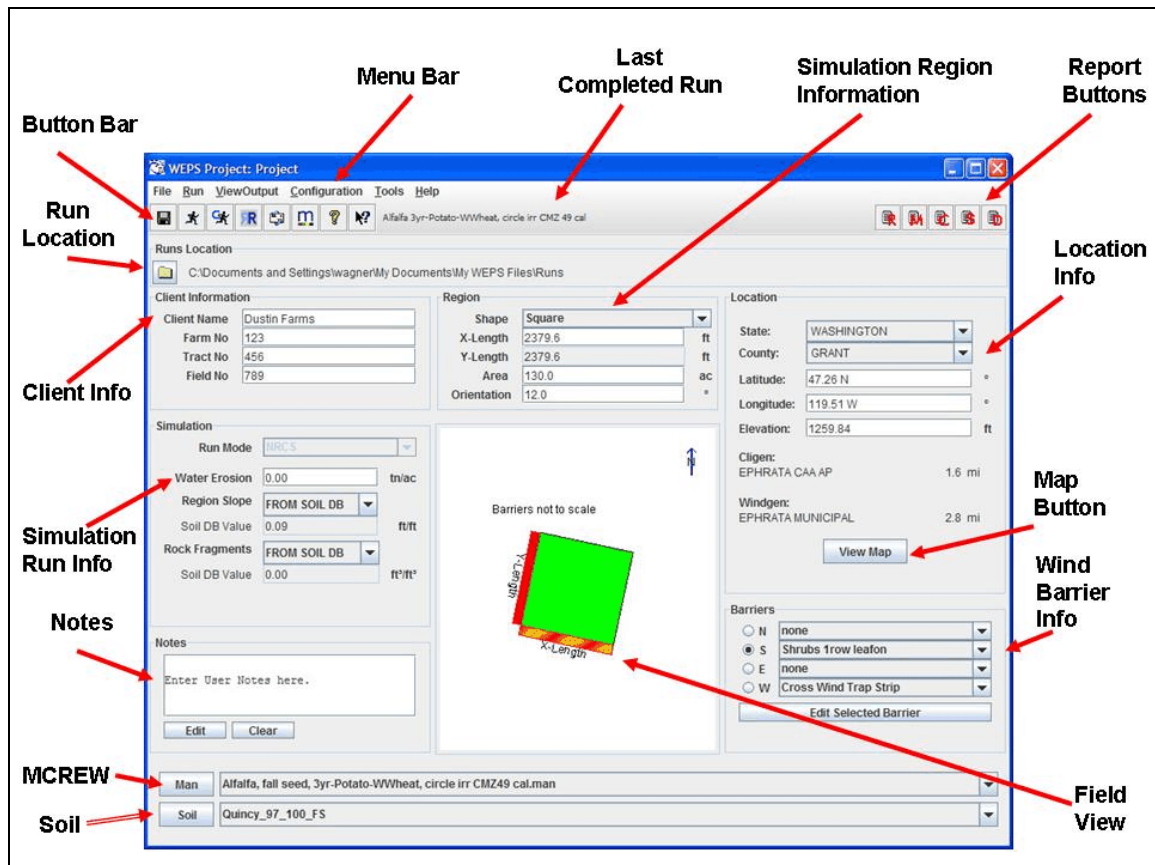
Button Bar

Menu Bar

Last Completed Run

Simulation Region Information

Report Buttons

Run Location

Location Info

Client Info

Simulation Run Info

Notes

Map Button

Wind Barrier Info

MCREW

Soil

Field View

WEPS Project: Project

File Run ViewOutput Configuration Tools Help

Alfalfa 3yr-Potato-WWheat, circle irr CMZ 49 cal

Runs Location

C:\Documents and Settings\wagner\My Documents\My WEPS Files\Runs

Client Information

Client Name Dustin Farms

Farm No 123

Tract No 456

Field No 789

Region

Shape Square

X-Length 2379.6 ft

Y-Length 2379.6 ft

Area 130.0 ac

Orientation 12.0 °

Location

State: WASHINGTON

County: GRANT

Latitude: 47.26 N °

Longitude: 119.51 W °

Elevation: 1259.84 ft

Cligen:
EPHRATA CAA AP 1.6 mi

Windgen:
EPHRATA MUNICIPAL 2.8 mi

View Map

Simulation

Run Mode NRCS

Water Erosion 0.00 tn/ac

Region Slope FROM SOIL DB

Soil DB Value 0.09 ft/ft

Rock Fragments FROM SOIL DB

Soil DB Value 0.00 ft³/ft³

Barriers not to scale

Y-Length

X-Length

N

Barriers

N none

S Shrubs 1row leafon

E none

W Cross Wind Trap Strip

Edit Selected Barrier

Notes

Enter User Notes here.

Edit Clear

Man Alfalfa, fall seed, 3yr-Potato-WWheat, circle irr CMZ49 cal.man

Soil Quincy_97_100_FS